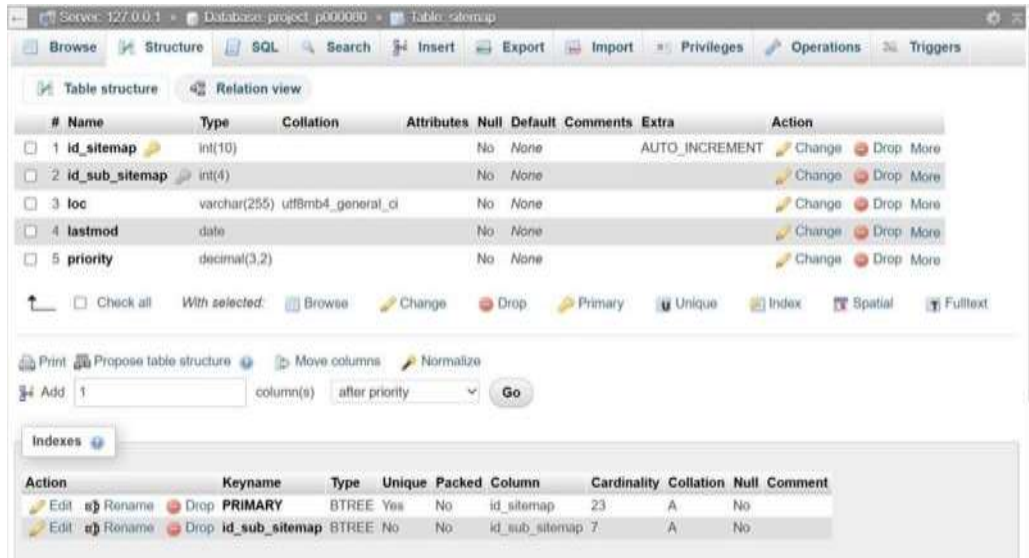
Server: 127.0.0.1 » Database: project_p000080 » Table: sitemap

Browse | Structure | SQL | Search | Insert | Export | Import | Privileges | Operations | Triggers

Table structure | Relation view

| # | Name | Type | Collation | Attributes | Null | Default | Comments | Extra | Action |
|---|---|---|---|---|---|---|---|---|---|
| 1 | id_sitemap | int(10) | | | No | None | | AUTO_INCREMENT | Change Drop More |
| 2 | id_sub_sitemap | int(4) | | | No | None | | | Change Drop More |
| 3 | loc | varchar(255) | utf8mb4_general_ci | | No | None | | | Change Drop More |
| 4 | lastmod | date | | | No | None | | | Change Drop More |
| 5 | priority | decimal(3,2) | | | No | None | | | Change Drop More |

Check all With selected: Browse Change Drop Primary Unique Index Spatial Fulltext

Print Propose table structure Move columns Normalize

Add 1 column(s) after priority Go

Indexes

| Action | Keyname | Type | Unique | Packed | Column | Cardinality | Collation | Null | Comment |
|---|---|---|---|---|---|---|---|---|---|
| Edit Rename Drop | PRIMARY | BTREE | Yes | No | id_sitemap | 23 | A | No | |
| Edit Rename Drop | id_sub_sitemap | BTREE | No | No | id_sub_sitemap | 7 | A | No | |